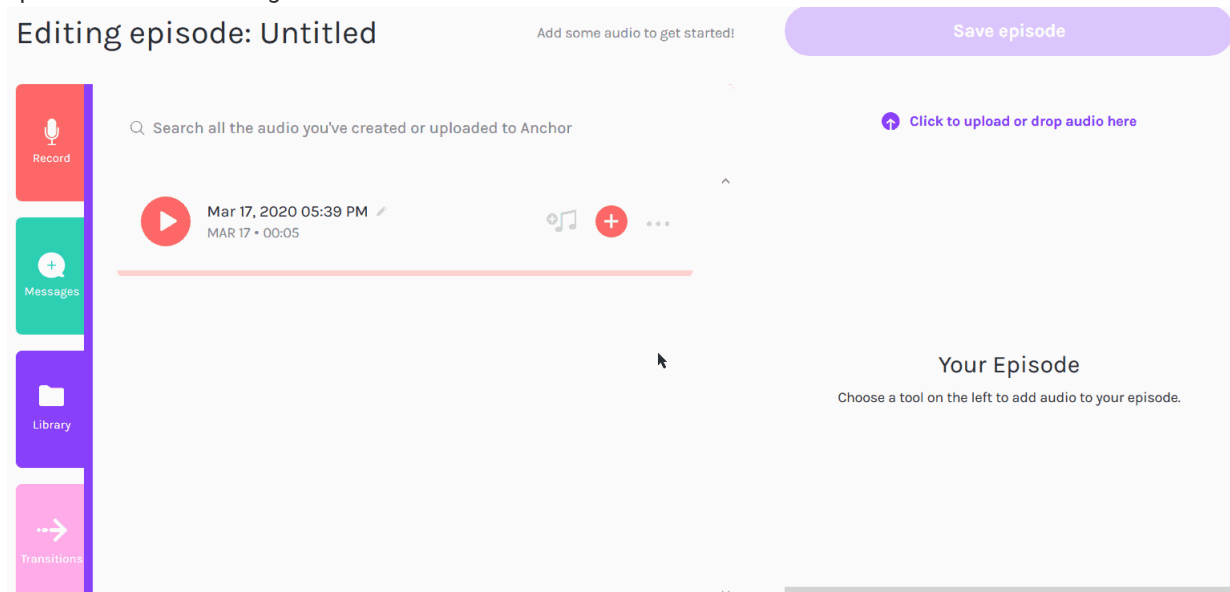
Editing episode: Untitled

Add some audio to get started!

Save episode

Record

Messages

Library

Transitions

Search all the audio you've created or uploaded to Anchor

Mar 17, 2020 05:39 PM
MAR 17 • 00:05

Click to upload or drop audio here

Your Episode

Choose a tool on the left to add audio to your episode.